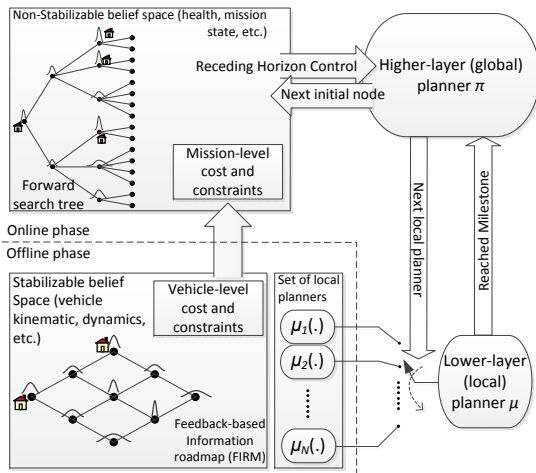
Non-Stabilizable belief space (health, mission state, etc.)

Receding Horizon Control

Next initial node

Higher-layer (global) planner $\pi$

Mission-level cost and constraints

Forward search tree

Next local planner

Reached Milestone

Online phase

Offline phase

Stabilizable belief Space (vehicle kinematic, dynamics, etc.)

Vehicle-level cost and constraints

Set of local planners

$\mu_1(.)$

$\mu_2(.)$

$\mu_N(.)$

Lower-layer (local) planner $\mu$

Feedback-based Information roadmap (FIRM)